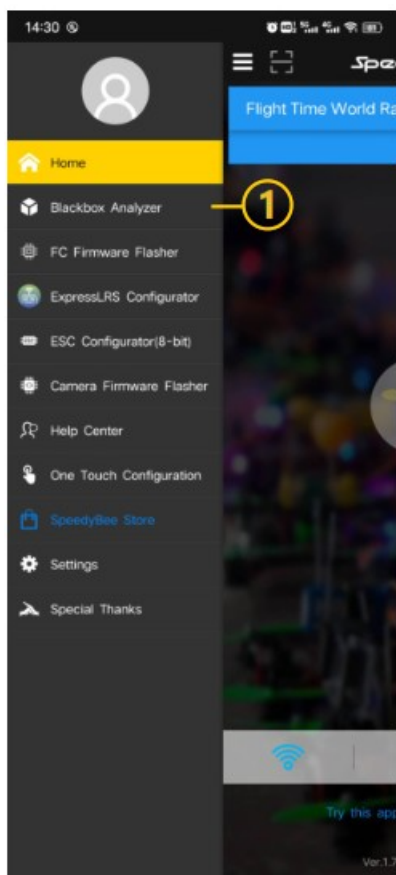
14:30

Spe

Flight Time World Ra

Home

Blackbox Analyzer

1

FC Firmware Flasher

ExpressLRS Configurator

ESC Configurator(8-bit)

Camera Firmware Flasher

Help Center

One Touch Configuration

SpeedyBee Store

Settings

Special Thanks

Try this app

Ver.1.7